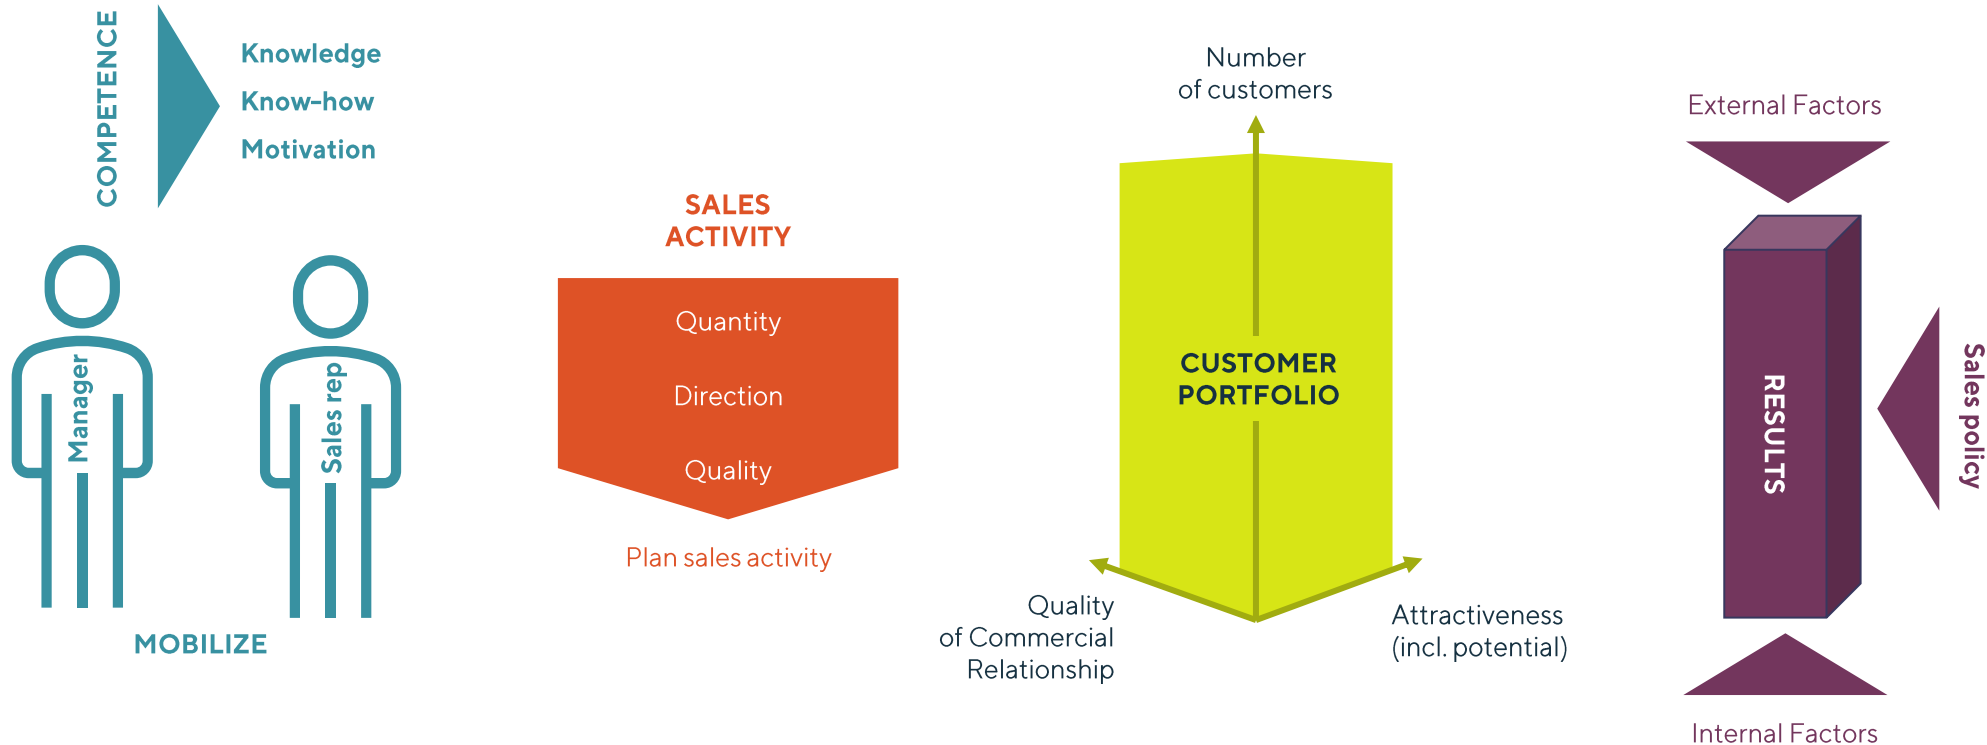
COMPETENCE

Knowledge

Know-how

Motivation

Manager

Sales rep

MOBILIZE

SALES ACTIVITY

Quantity

Direction

Quality

Plan sales activity

Number of customers

CUSTOMER PORTFOLIO

Quality of Commercial Relationship

Attractiveness (incl. potential)

External Factors

RESULTS

Sales policy

Internal Factors